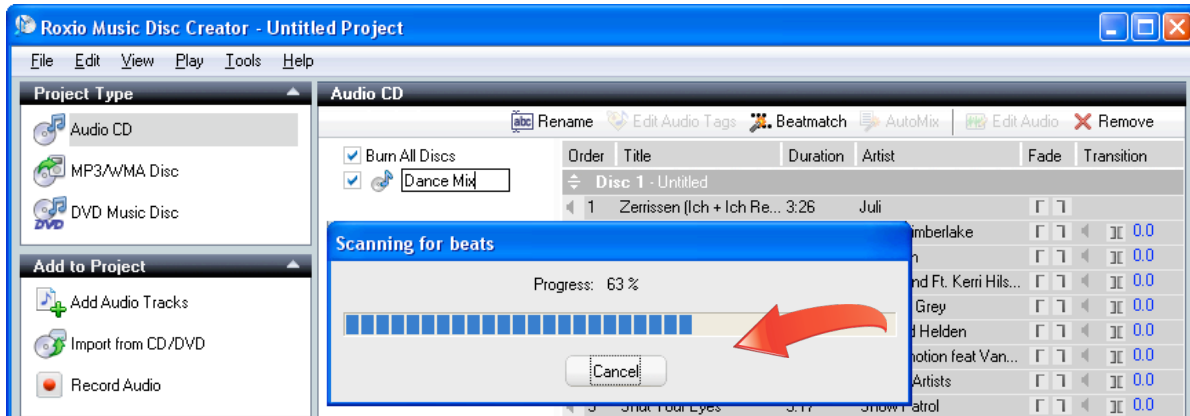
Roxio Music Disc Creator - Untitled Project

File Edit View Play Tools Help

Project Type

Audio CD

MP3/WMA Disc

DVD Music Disc

Add to Project

Add Audio Tracks

Import from CD/DVD

Record Audio

Audio CD

Rename Edit Audio Tags Beatmatch AutoMix Edit Audio Remove

Burn All Discs

Dance Mix

| Order | Title | Duration | Artist | Fade | Transition |
|---|---|---|---|---|---|
| Disc 1 - Untitled | | | | | |
| 1 | Zerrissen (Ich + Ich Re... | 3:26 | Juli | | |
| | | | imberlake | | 0.0 |
| | | | n | | 0.0 |
| | | | nd Ft. Kerri Hils... | | 0.0 |
| | | | Grey | | 0.0 |
| | | | d Helden | | 0.0 |
| | | | motion feat Van... | | 0.0 |
| | | | Artists | | 0.0 |
| 9 | Shut Your Eyes | 3:17 | Snow Patrol | | 0.0 |

Scanning for beats

Progress: 63 %

Cancel